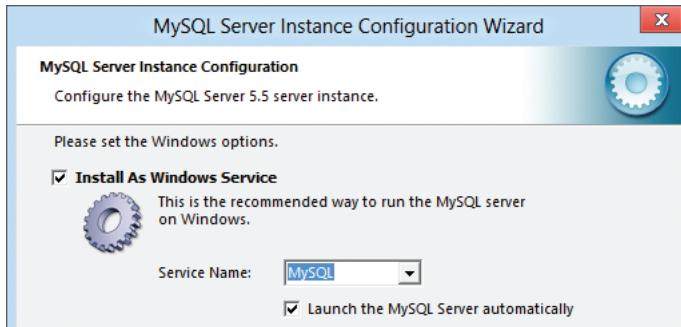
MySQL Server Instance Configuration Wizard

MySQL Server Instance Configuration

Configure the MySQL Server 5.5 server instance.

Please set the Windows options.

Install As Windows Service

This is the recommended way to run the MySQL server on Windows.

Service Name: MySQL

Launch the MySQL Server automatically